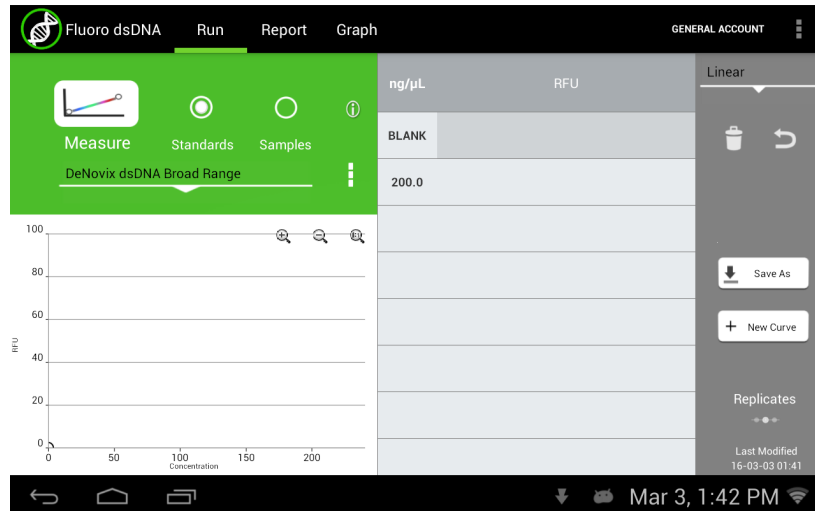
Fluoro dsDNA Run Report Graph GENERAL ACCOUNT

Measure Standards Samples

DeNovix dsDNA Broad Range

100
80
60
40
20
0
RFU
0 50 100 150 200
Concentration

| ng/µL | RFU |
|---|---|
| BLANK | |
| 200.0 | |

Linear

Save As

New Curve

Replicates

Last Modified
16-03-03 01:41

Mar 3, 1:42 PM